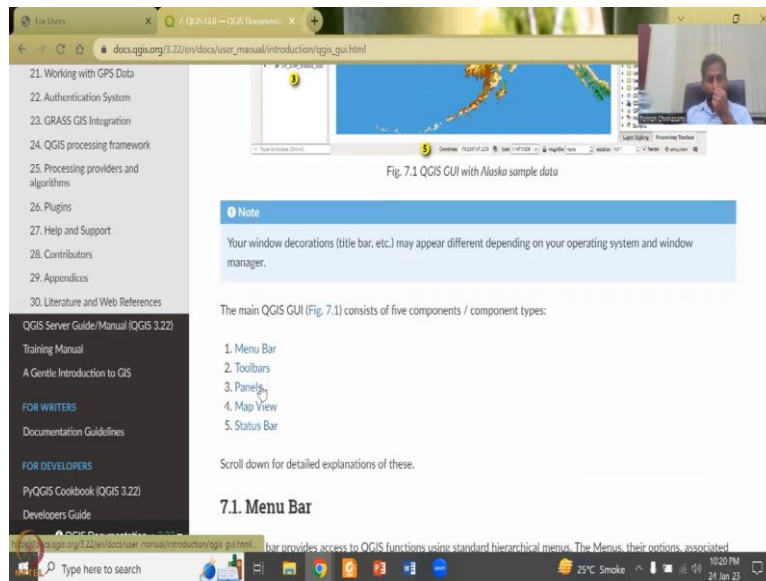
For Users
7. QGIS GUI — QGIS Documentati
docs.qgis.org/3.22/en/docs/user_manual/introduction/qgis_gui.html

21. Working with GPS Data
22. Authentication System
23. GRASS GIS Integration
24. QGIS processing framework
25. Processing providers and algorithms
26. Plugins
27. Help and Support
28. Contributors
29. Appendices
30. Literature and Web References
QGIS Server Guide/Manual (QGIS 3.22)
Training Manual
A Gentle Introduction to GIS
FOR WRITERS
Documentation Guidelines
FOR DEVELOPERS
PyQGIS Cookbook (QGIS 3.22)
Developers Guide

3
5
Fig. 7.1 QGIS GUI with Alaska sample data

Note
Your window decorations (title bar, etc.) may appear different depending on your operating system and window manager.

The main QGIS GUI (Fig. 7.1) consists of five components / component types:

1. Menu Bar
2. Toolbars
3. Panels
4. Map View
5. Status Bar

Scroll down for detailed explanations of these.

7.1. Menu Bar

https://docs.qgis.org/3.22/en/docs/user_manual/introduction/qgis_gui.html
bar provides access to QGIS functions using standard hierarchical menus. The Menus, their options, associated

Type here to search
25°C Smoke
10:20 PM
24 Jan 23